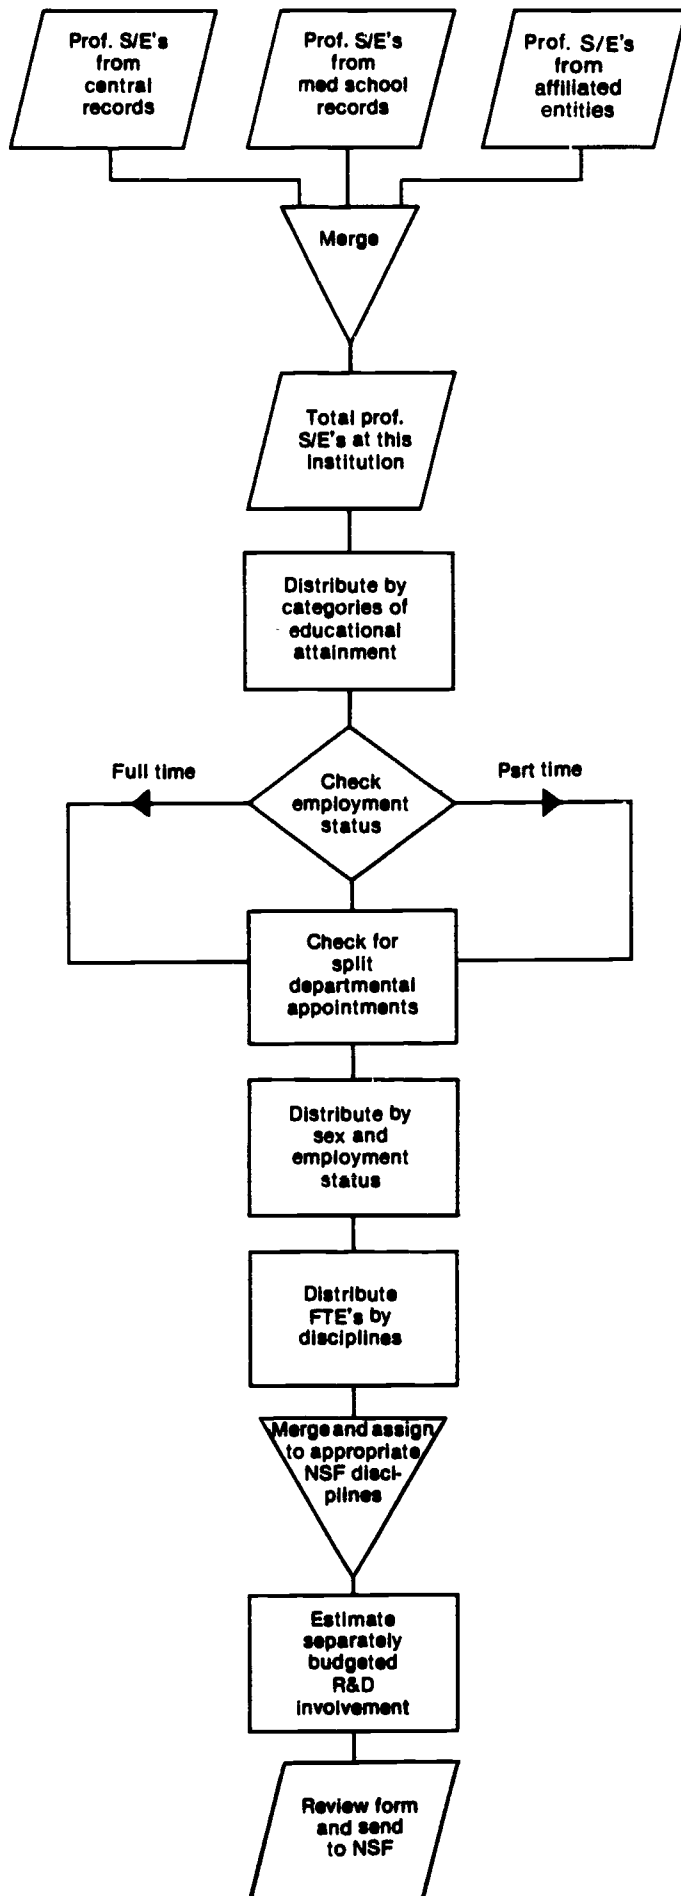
Prof. S/E's from central records

Prof. S/E's from med school records

Prof. S/E's from affiliated entities

Merge

Total prof. S/E's at this institution

Distribute by categories of educational attainment

Full time

Check employment status

Part time

Check for split departmental appointments

Distribute by sex and employment status

Distribute FTE's by disciplines

Merge and assign to appropriate NSF disciplines

Estimate separately budgeted R&D involvement

Review form and send to NSF